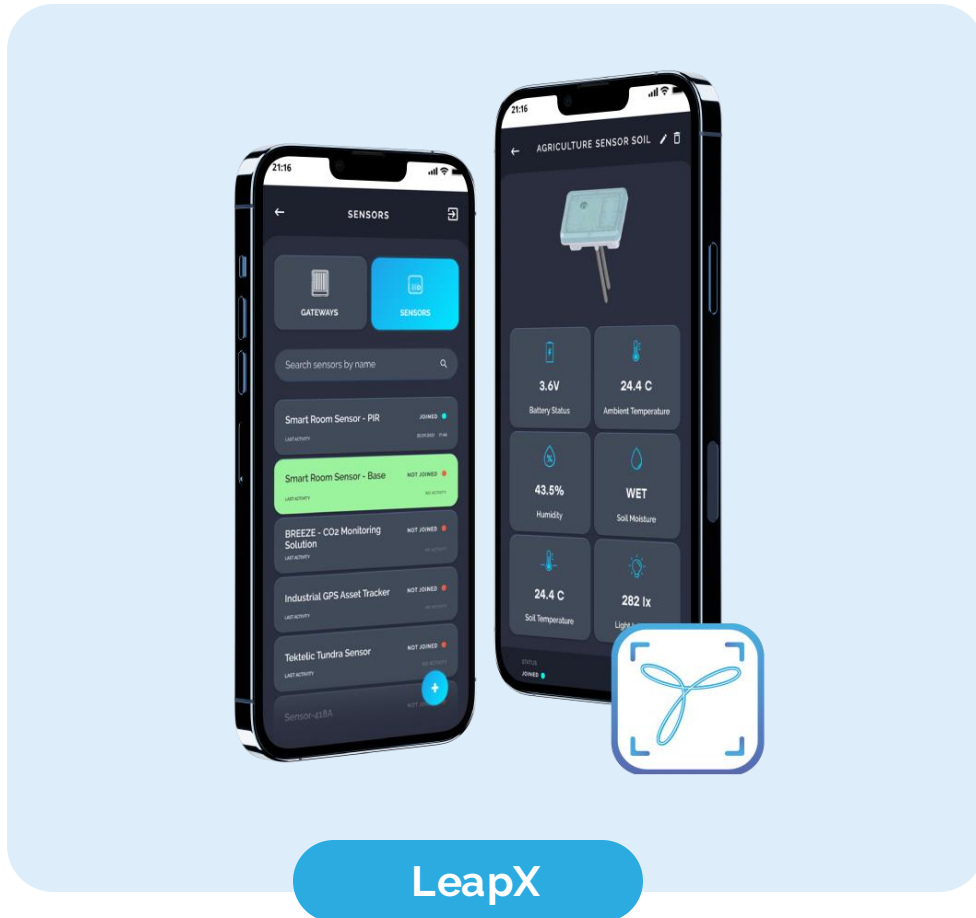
21:16

SENSORS

GATEWAYS

SENSORS

Search sensors by name

Smart Room Sensor - PIR
JOINED
LAST ACTIVITY

Smart Room Sensor - Base
NOT JOINED
LAST ACTIVITY
NO ACTIVITY

BREEZE - CO2 Monitoring Solution
NOT JOINED
LAST ACTIVITY
NO ACTIVITY

Industrial GPS Asset Tracker
NOT JOINED
LAST ACTIVITY
NO ACTIVITY

Tektelic Tundra Sensor
NOT JOINED
LAST ACTIVITY
NO ACTIVITY

Sensor-418A
NOT JOINED

21:16

AGRICULTURE SENSOR SOIL

3.6V
Battery Status

24.4 C
Ambient Temperature

43.5%
Humidity

WET
Soil Moisture

24.4 C
Soil Temperature

282 lx
Light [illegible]

STATUS
JOINED

LeapX